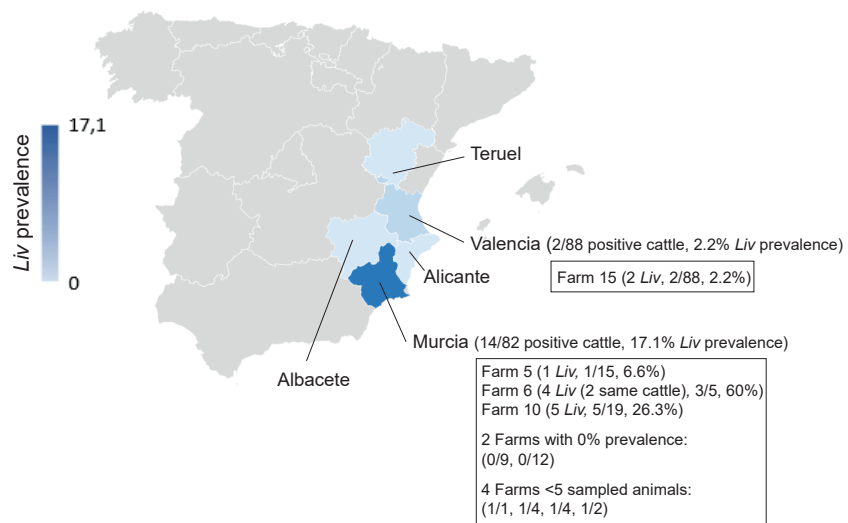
Liv prevalence

17,1

0

Teruel

Valencia (2/88 positive cattle, 2.2% Liv prevalence)

Farm 15 (2 Liv, 2/88, 2.2%)

Alicante

Murcia (14/82 positive cattle, 17.1% Liv prevalence)

Albacete

Farm 5 (1 Liv, 1/15, 6.6%)
Farm 6 (4 Liv (2 same cattle), 3/5, 60%)
Farm 10 (5 Liv, 5/19, 26.3%)

2 Farms with 0% prevalence:
(0/9, 0/12)

4 Farms <5 sampled animals:
(1/1, 1/4, 1/4, 1/2)